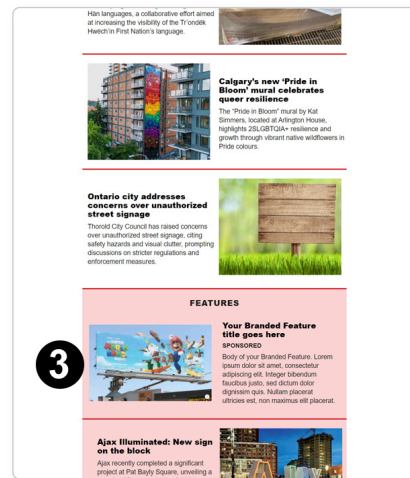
Hän languages, a collaborative effort aimed at increasing the visibility of the Tr'ondëk Hwëch'in First Nation's language.

Calgary's new 'Pride in Bloom' mural celebrates queer resilience

The "Pride in Bloom" mural by Kat Simmers, located at Arlington House, highlights 2SLGBTQIA+ resilience and growth through vibrant native wildflowers in Pride colours.

Ontario city addresses concerns over unauthorized street signage

Thorold City Council has raised concerns over unauthorized street signage, citing safety hazards and visual clutter, prompting discussions on stricter regulations and enforcement measures.

FEATURES

3

Your Branded Feature title goes here

SPONSORED

Body of your Branded Feature. Lorem ipsum dolor sit amet, consectetur adipiscing elit. Integer bibendum faucibus justo, sed dictum dolor dignissim quis. Nullam placerat ultricies est, non maximus elit placerat.

Ajax Illuminated: New sign on the block

Ajax recently completed a significant project at Pat Bayly Square, unveiling a